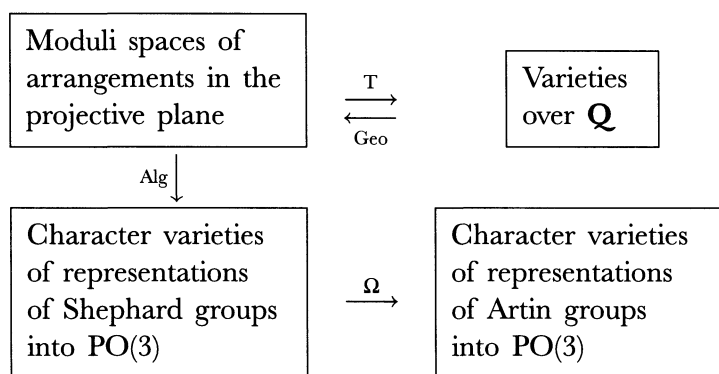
Moduli spaces of arrangements in the projective plane

T

Geo

Varieties over **Q**

Alg

Character varieties of representations of Shephard groups into PO(3)

$\Omega$

Character varieties of representations of Artin groups into PO(3)